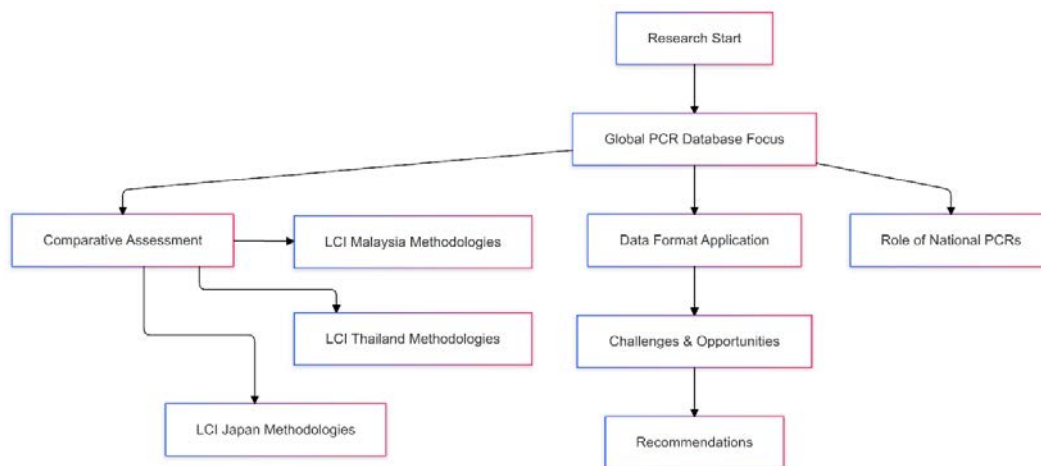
Research Start

Global PCR Database Focus

Comparative Assessment

LCI Malaysia Methodologies

Data Format Application

Role of National PCRs

LCI Thailand Methodologies

Challenges & Opportunities

LCI Japan Methodologies

Recommendations